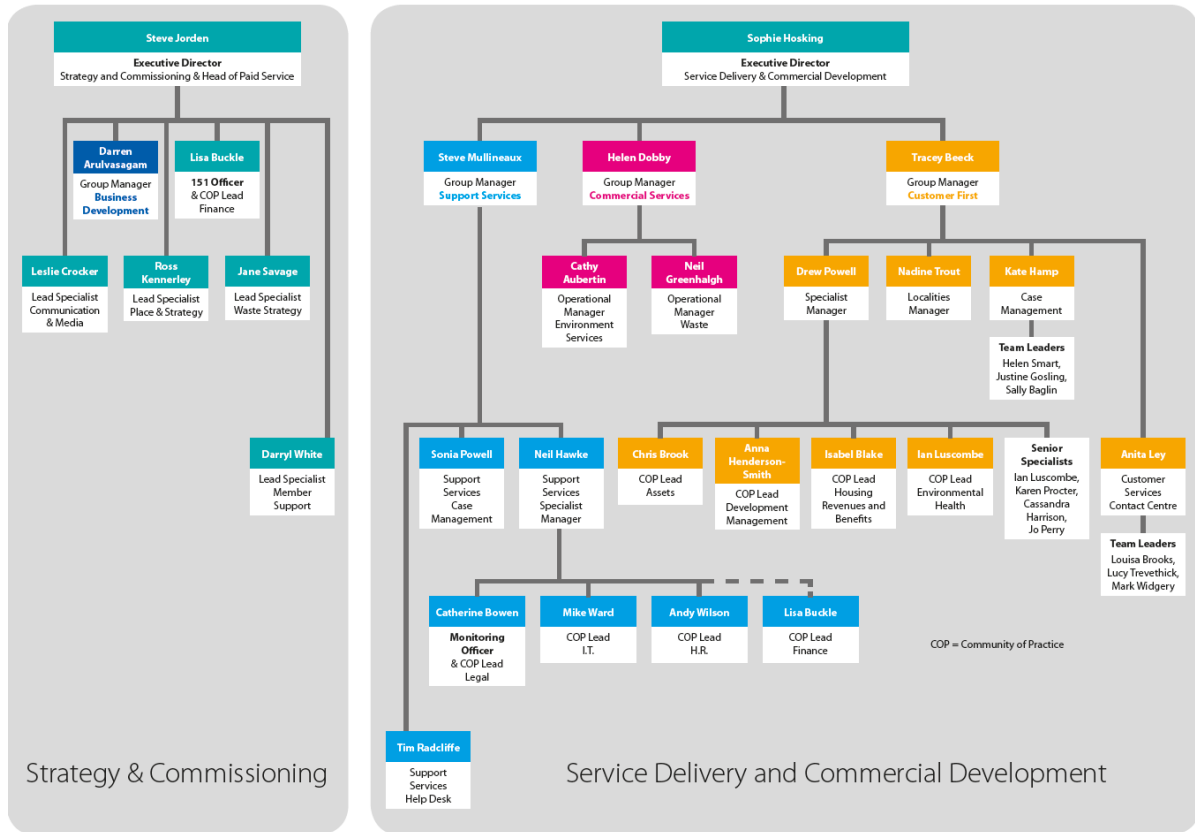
Steve Jorden
Executive Director
Strategy and Commissioning & Head of Paid Service

Darren Arulvasagam
Group Manager
Business Development

Lisa Buckle
151 Officer & COP Lead Finance

Leslie Crocker
Lead Specialist Communication & Media

Ross Kennerley
Lead Specialist Place & Strategy

Jane Savage
Lead Specialist Waste Strategy

Darryl White
Lead Specialist Member Support

Strategy & Commissioning

Sophie Hosking
Executive Director
Service Delivery & Commercial Development

Steve Mullineaux
Group Manager
Support Services

Helen Dobby
Group Manager
Commercial Services

Tracey Beeck
Group Manager
Customer First

Cathy Aubertin
Operational Manager Environment Services

Neil Greenhalgh
Operational Manager Waste

Drew Powell
Specialist Manager

Nadine Trout
Localities Manager

Kate Hamp
Case Management

Team Leaders
Helen Smart, Justine Gosling, Sally Baglin

Sonia Powell
Support Services Case Management

Neil Hawke
Support Services Specialist Manager

Chris Brook
COP Lead Assets

Anna Henderson-Smith
COP Lead Development Management

Isabel Blake
COP Lead Housing Revenues and Benefits

Ian Luscombe
COP Lead Environmental Health

Senior Specialists
Ian Luscombe, Karen Procter, Cassandra Harrison, Jo Perry

Anita Ley
Customer Services Contact Centre

Team Leaders
Louisa Brooks, Lucy Trevethick, Mark Widgery

Catherine Bowen
Monitoring Officer & COP Lead Legal

Mike Ward
COP Lead I.T.

Andy Wilson
COP Lead H.R.

Lisa Buckle
COP Lead Finance

COP = Community of Practice

Tim Radcliffe
Support Services Help Desk

Service Delivery and Commercial Development